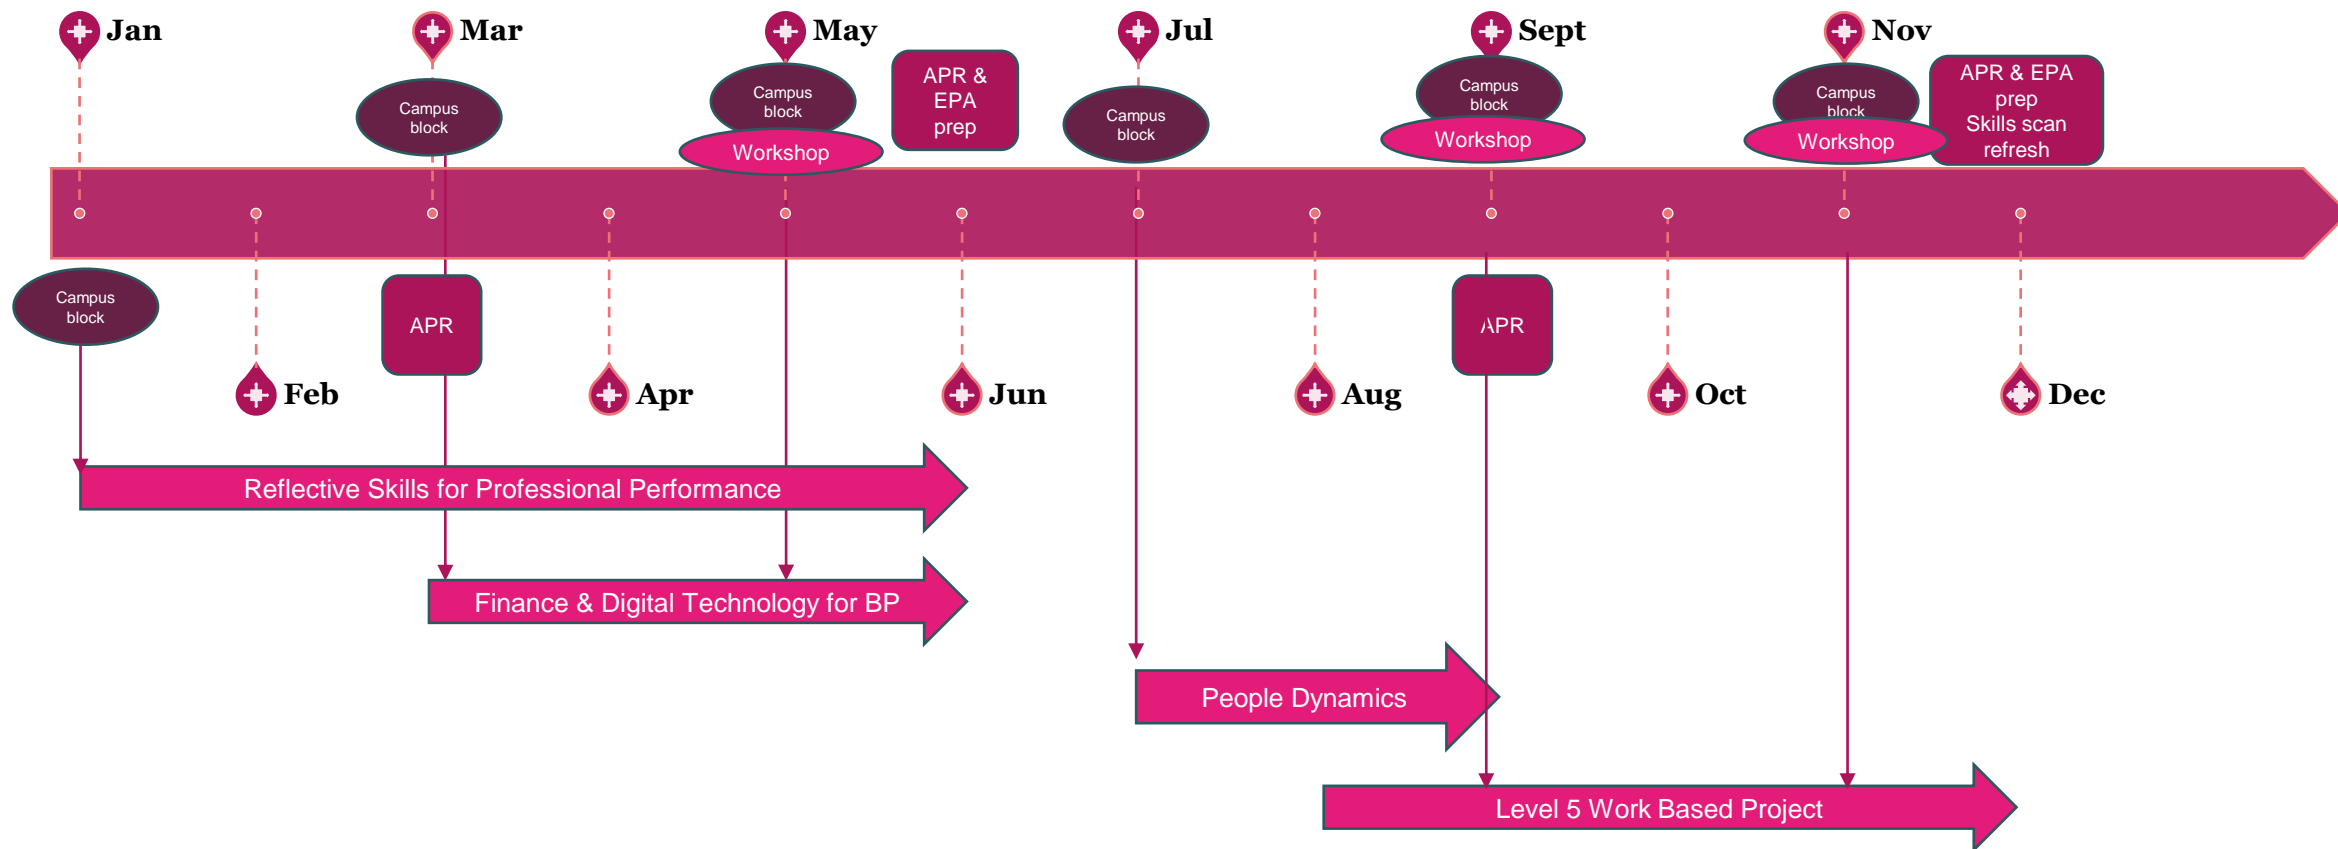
Jan

Mar

May

Jul

Sept

Nov

Campus block

Campus block

Workshop

APR & EPA prep

Campus block

Campus block

Workshop

Campus block

Workshop

APR & EPA prep Skills scan refresh

Campus block

APR

APR

Feb

Apr

Jun

Aug

Oct

Dec

Reflective Skills for Professional Performance

Finance & Digital Technology for BP

People Dynamics

Level 5 Work Based Project